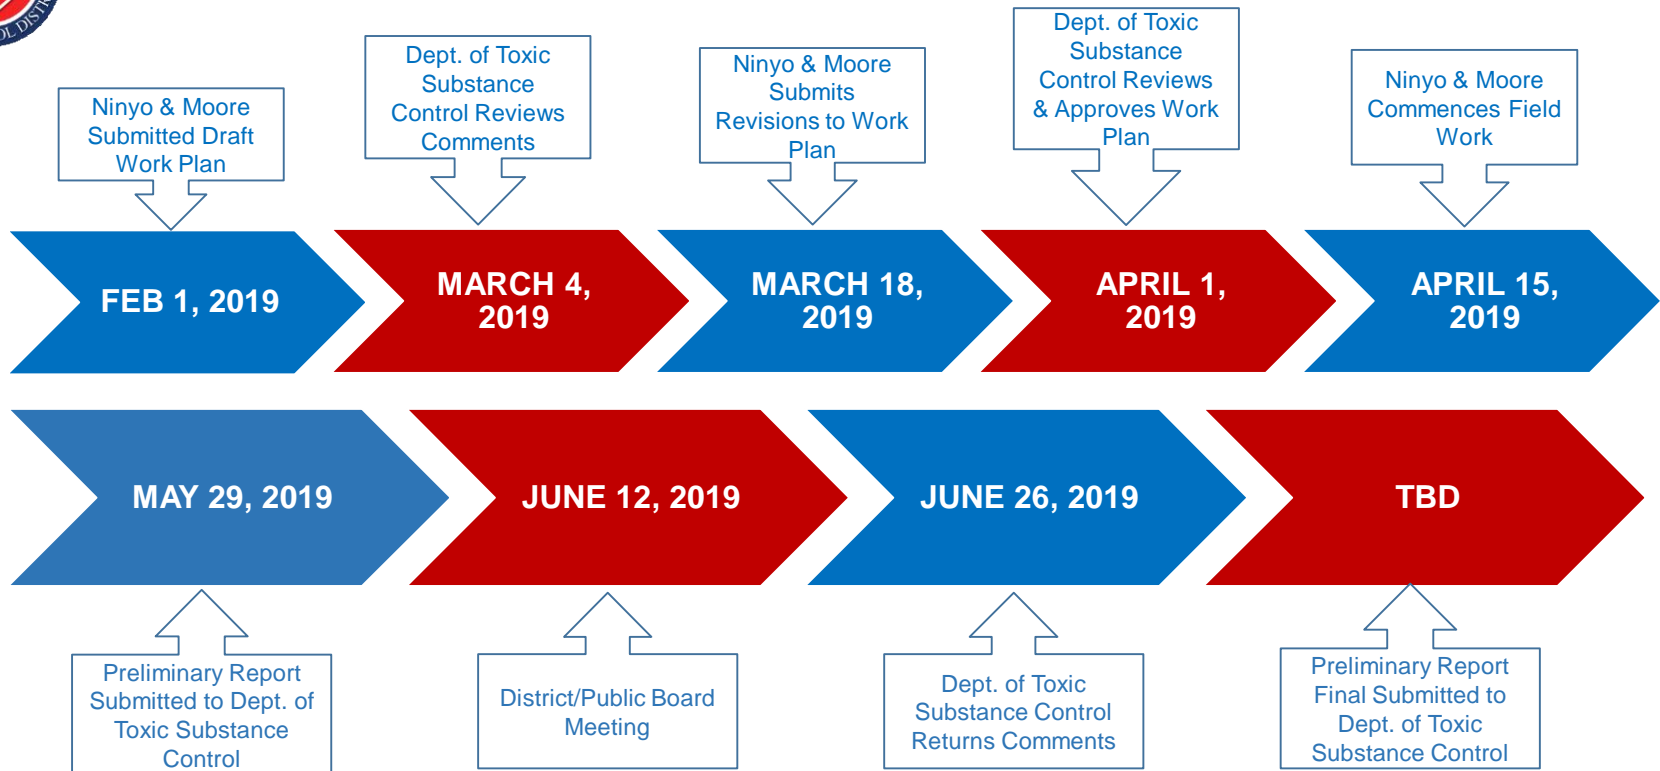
OL DIST

Ninyo & Moore Submitted Draft Work Plan

FEB 1, 2019

Dept. of Toxic Substance Control Reviews Comments

MARCH 4, 2019

Ninyo & Moore Submits Revisions to Work Plan

MARCH 18, 2019

Dept. of Toxic Substance Control Reviews & Approves Work Plan

APRIL 1, 2019

Ninyo & Moore Commences Field Work

APRIL 15, 2019

MAY 29, 2019

Preliminary Report Submitted to Dept. of Toxic Substance Control

JUNE 12, 2019

District/Public Board Meeting

JUNE 26, 2019

Dept. of Toxic Substance Control Returns Comments

TBD

Preliminary Report Final Submitted to Dept. of Toxic Substance Control